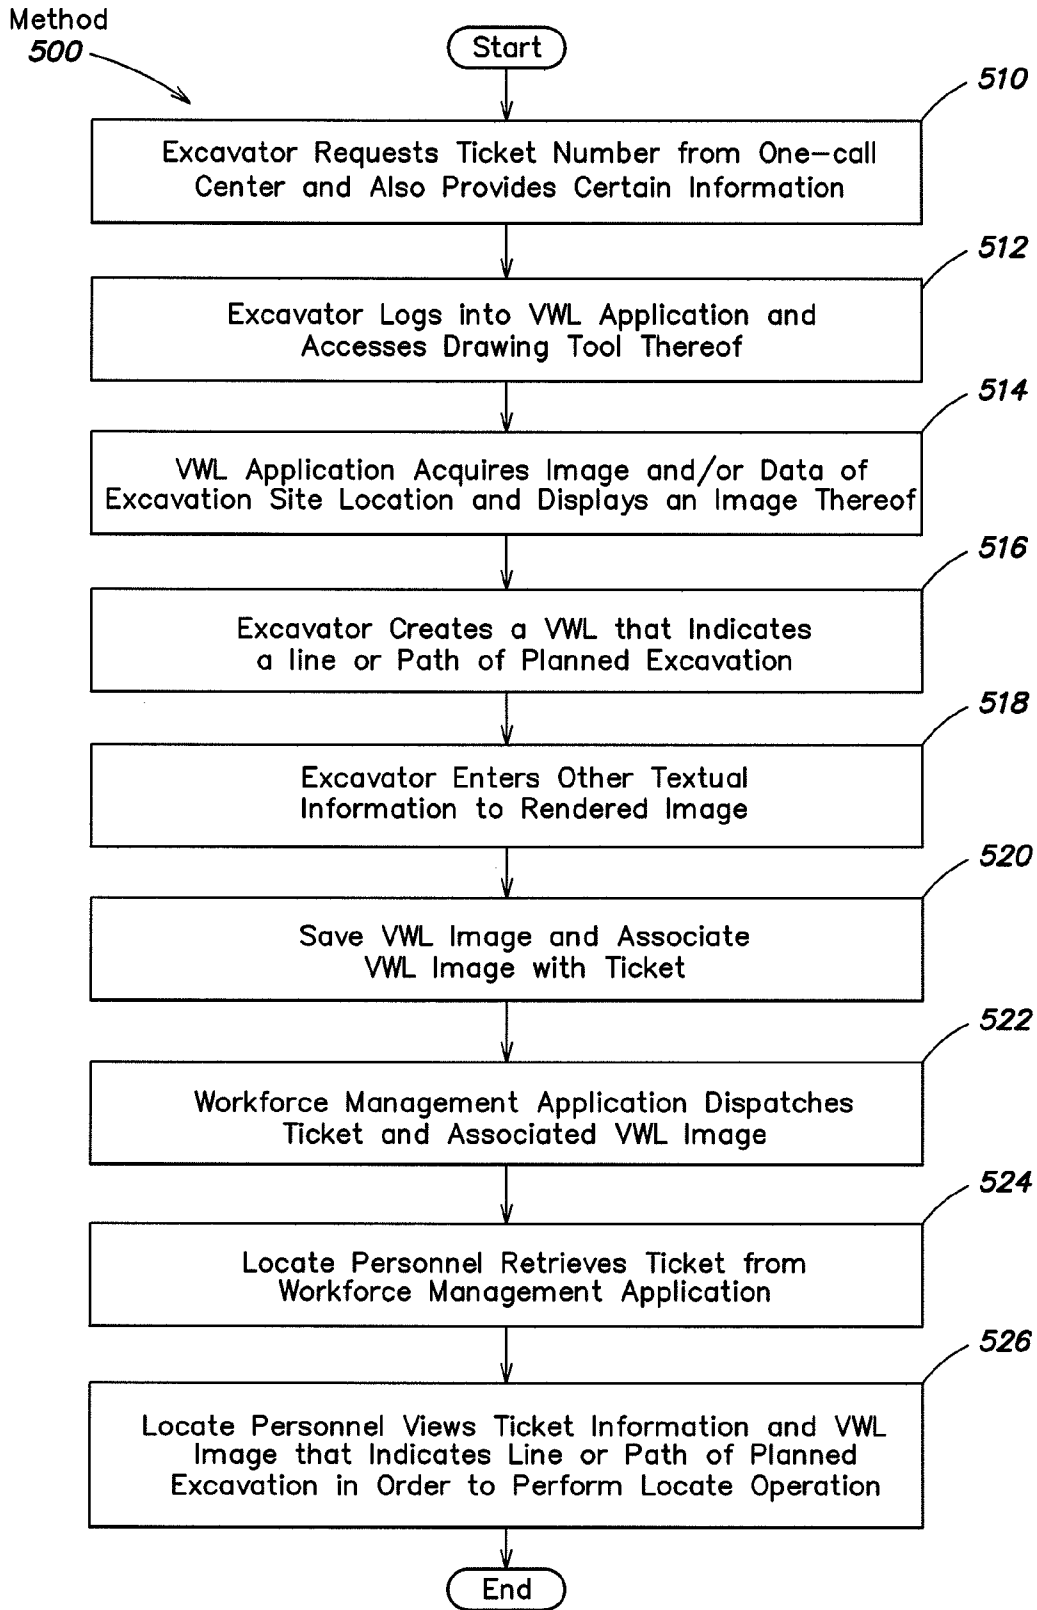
Method
500

Start

510
Excavator Requests Ticket Number from One-call Center and Also Provides Certain Information

512
Excavator Logs into VWL Application and Accesses Drawing Tool Thereof

514
VWL Application Acquires Image and/or Data of Excavation Site Location and Displays an Image Thereof

516
Excavator Creates a VWL that Indicates a line or Path of Planned Excavation

518
Excavator Enters Other Textual Information to Rendered Image

520
Save VWL Image and Associate VWL Image with Ticket

522
Workforce Management Application Dispatches Ticket and Associated VWL Image

524
Locate Personnel Retrieves Ticket from Workforce Management Application

526
Locate Personnel Views Ticket Information and VWL Image that Indicates Line or Path of Planned Excavation in Order to Perform Locate Operation

End